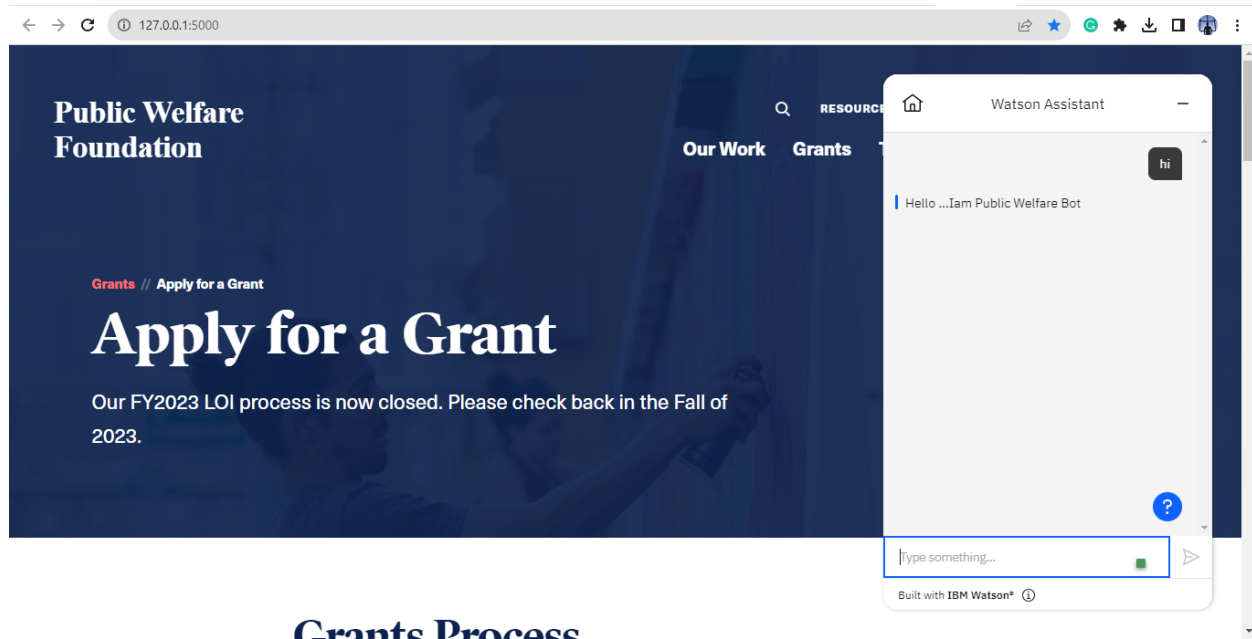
127.0.0.1:5000

Public Welfare Foundation

RESOURCE

Our Work Grants T

Grants // Apply for a Grant

Apply for a Grant

Our FY2023 LOI process is now closed. Please check back in the Fall of 2023.

Grants Process

Watson Assistant

hi

Hello ...Iam Public Welfare Bot

?

Type something...

Built with IBM Watson®